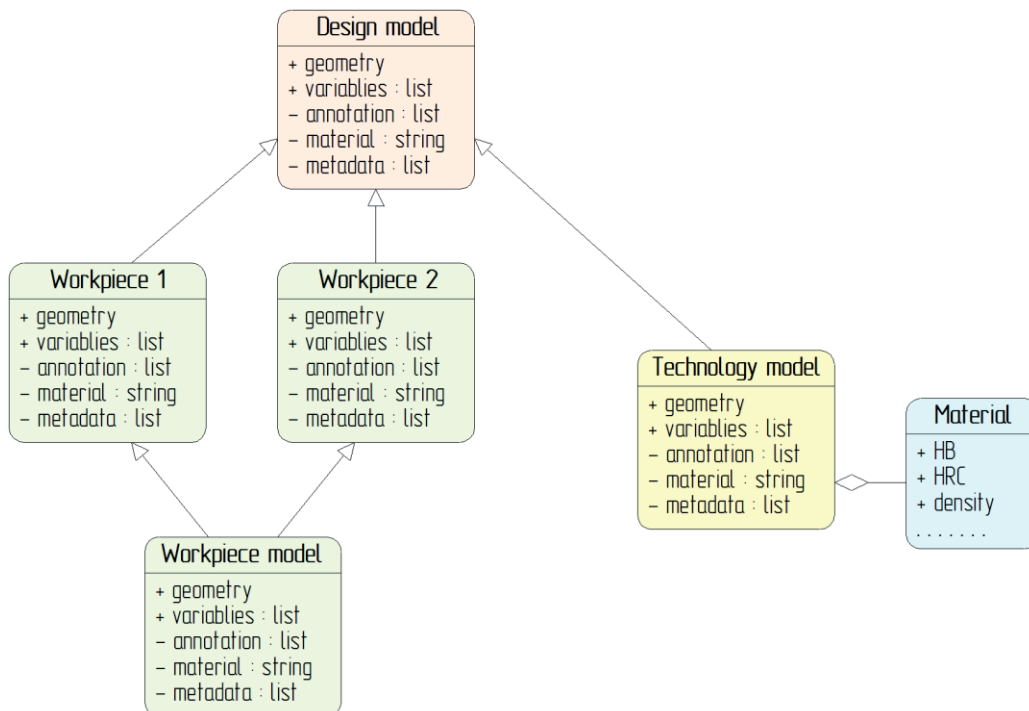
Design model
+ geometry
+ variablies : list
– annotation : list
– material : string
– metadata : list

Workpiece 1
+ geometry
+ variablies : list
– annotation : list
– material : string
– metadata : list

Workpiece 2
+ geometry
+ variablies : list
– annotation : list
– material : string
– metadata : list

Technology model
+ geometry
+ variablies : list
– annotation : list
– material : string
– metadata : list

Material
+ HB
+ HRC
+ density
.......

Workpiece model
+ geometry
+ variablies : list
– annotation : list
– material : string
– metadata : list